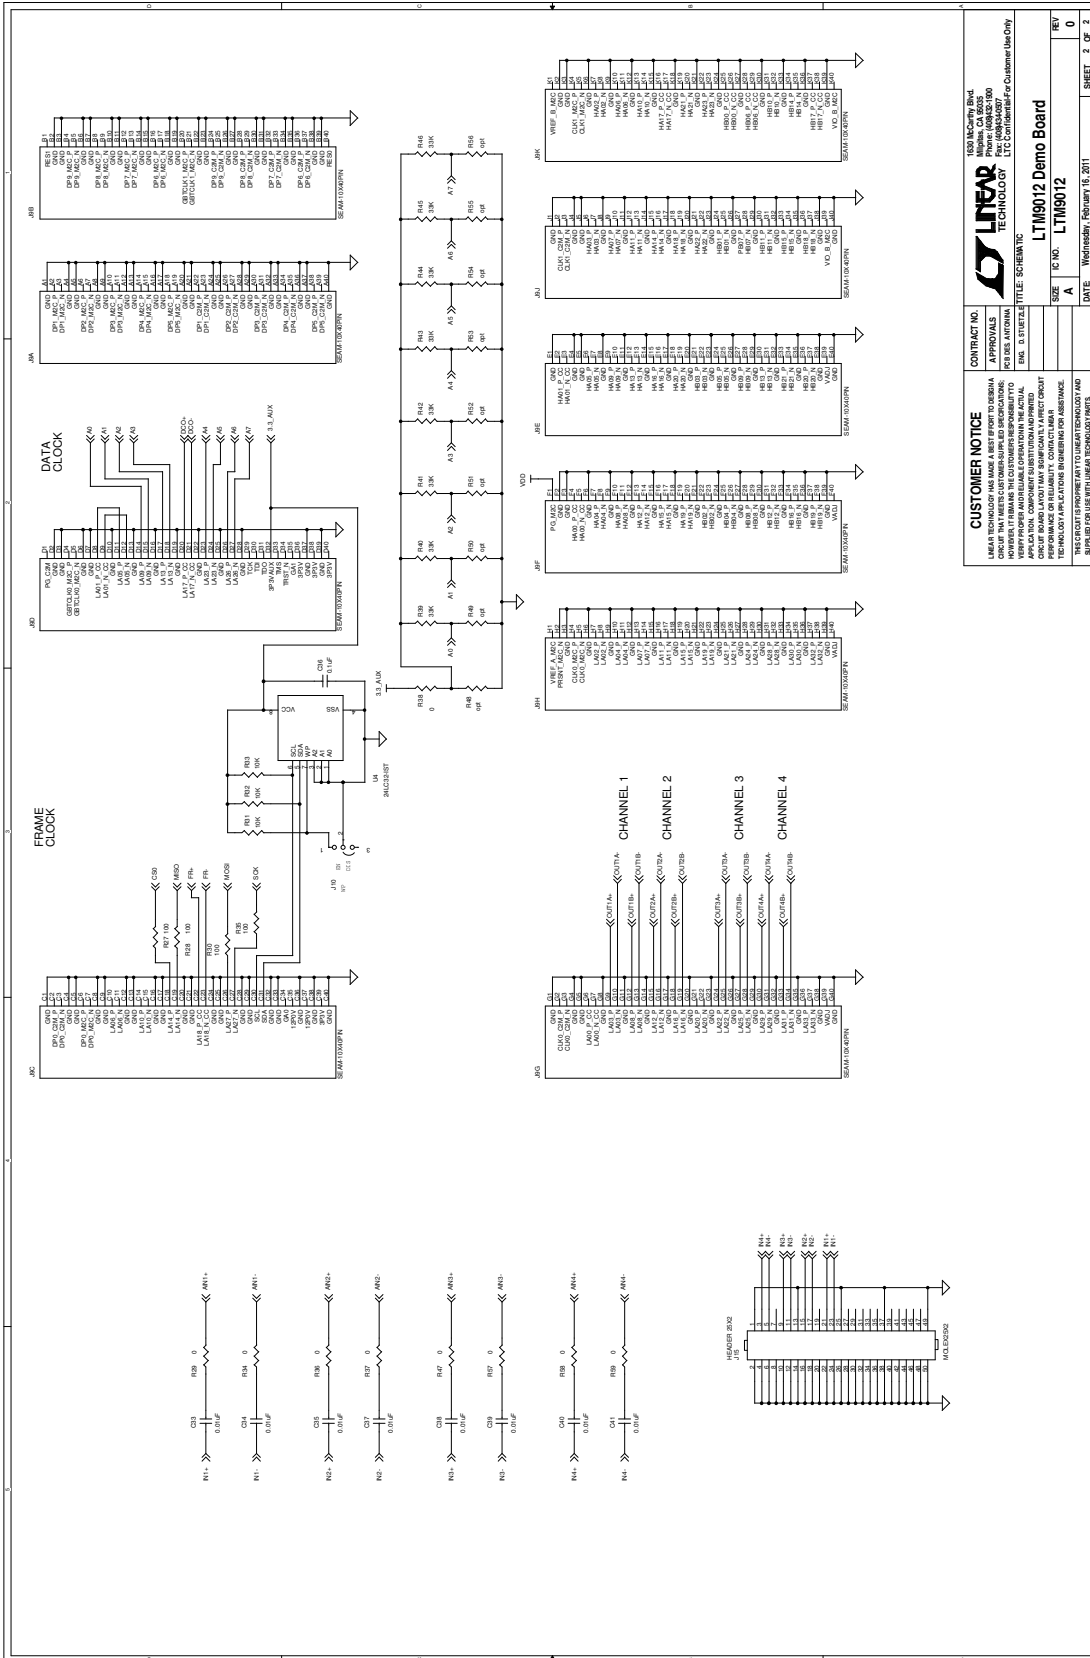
DATA CLOCK

FRAME CLOCK

CHANNEL 1

CHANNEL 2

CHANNEL 3

CHANNEL 4

3.3_AUX

VDD

J9A SEAM-10X40PIN

J9B SEAM-10X40PIN

J9C SEAM-10X40PIN

J9D SEAM-10X40PIN

J9E SEAM-10X40PIN

J9F SEAM-10X40PIN

J9G SEAM-10X40PIN

J9H SEAM-10X40PIN

J9J SEAM-10X40PIN

J9K SEAM-10X40PIN

U4 24LC32-I/ST

C36 0.1uF

R38 0

R39 33K

R40 33K

R41 33K

R42 33K

R43 33K

R44 33K

R45 33K

R46 33K

R48 opt

R49 opt

R50 opt

R51 opt

R52 opt

R53 opt

R54 opt

R55 opt

R56 opt

R27 100

R28 100

R30 100

R35 100

R31 10K

R32 10K

R33 10K

J10

R29 0

R34 0

R36 0

R37 0

R47 0

R57 0

R58 0

R59 0

C33 0.01uF

C34 0.01uF

C35 0.01uF

C37 0.01uF

C38 0.01uF

C39 0.01uF

C40 0.01uF

C41 0.01uF

IN1+ IN1- IN2+ IN2- IN3+ IN3- IN4+ IN4-

AIN1+ AIN1- AIN2+ AIN2- AIN3+ AIN3- AIN4+ AIN4-

HEADER 25X2 J15 MOLEX25X2

CUSTOMER NOTICE

LINEAR TECHNOLOGY HAS MADE A BEST EFFORT TO DESIGN A CIRCUIT THAT MEETS CUSTOMER-SUPPLIED SPECIFICATIONS; HOWEVER, IT REMAINS THE CUSTOMER'S RESPONSIBILITY TO VERIFY PROPER AND RELIABLE OPERATION IN THE ACTUAL APPLICATION. COMPONENT SUBSTITUTION AND PRINTED CIRCUIT BOARD LAYOUT MAY SIGNIFICANTLY AFFECT CIRCUIT PERFORMANCE OR RELIABILITY. CONTACT LINEAR TECHNOLOGY APPLICATIONS ENGINEERING FOR ASSISTANCE.

THIS CIRCUIT IS PROPRIETARY TO LINEAR TECHNOLOGY AND SUPPLIED FOR USE WITH LINEAR TECHNOLOGY PARTS.

CONTRACT NO.

APPROVALS

PCB DES. ANTONINA

ENG. D. STUETZLE

LINEAR TECHNOLOGY

1630 McCarthy Blvd. Milpitas, CA 95035 Phone: (408)432-1900 Fax: (408)434-0507 LTC Confidential-For Customer Use Only

TITLE: SCHEMATIC

LTM9012 Demo Board

SIZE A

IC NO. LTM9012

REV 0

DATE: Wednesday, February 16, 2011

SHEET 2 OF 2